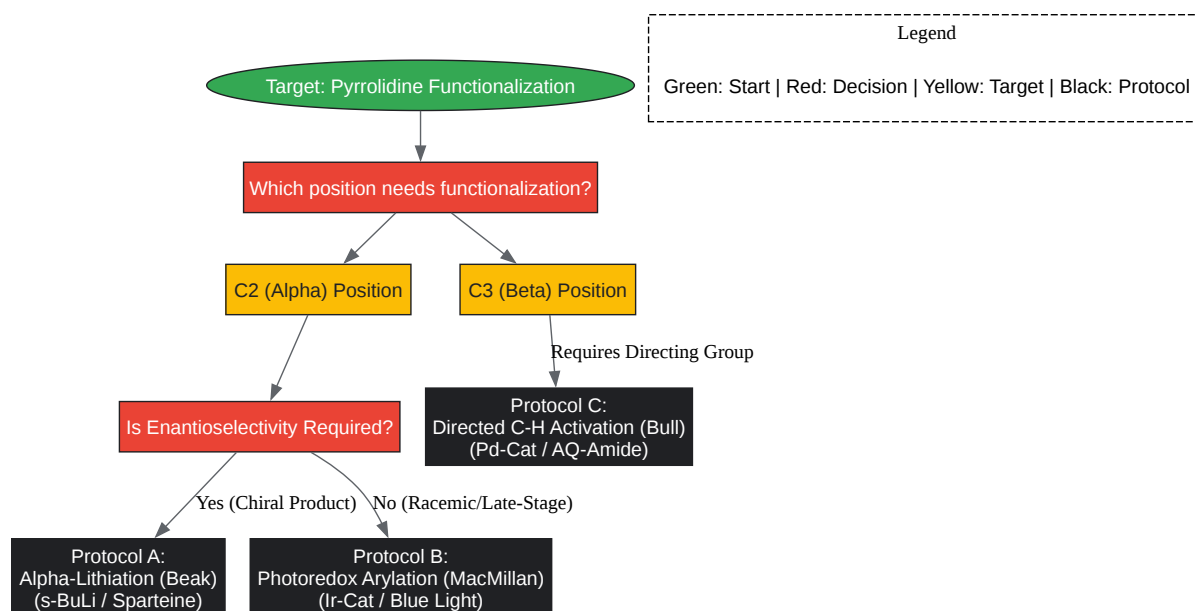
Legend

Green: Start | Red: Decision | Yellow: Target | Black: Protocol

Target: Pyrrolidine Functionalization

Which position needs functionalization?

C2 (Alpha) Position

C3 (Beta) Position

Requires Directing Group

Protocol C:
Directed C-H Activation (Bull)
(Pd-Cat / AQ-Amide)

Is Enantioselectivity Required?

Yes (Chiral Product)

No (Racemic/Late-Stage)

Protocol A:
Alpha-Lithiation (Beak)
(s-BuLi / Sparteine)

Protocol B:
Photoredox Arylation (MacMillan)
(Ir-Cat / Blue Light)